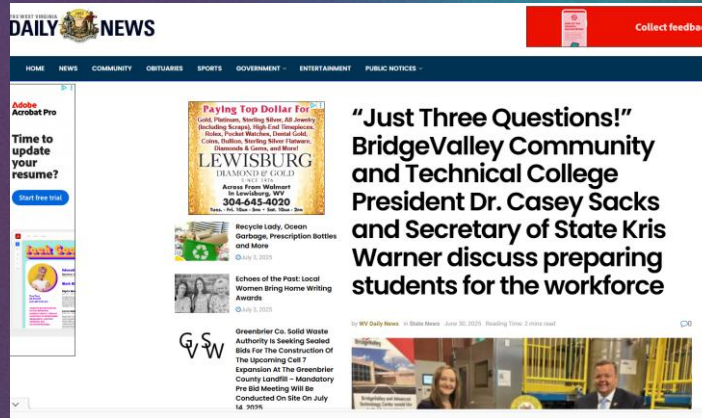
THE WEST VIRGINIA DAILY NEWS

Collect feedba

HOME NEWS COMMUNITY OBITUARIES SPORTS GOVERNMENT ENTERTAINMENT PUBLIC NOTICES

Adobe Acrobat Pro

Time to update your resume?

Start free trial

Paying Top Dollar for
Gold, Platinum, Sterling Silver, All Jewelry (Including Scraps), High-End Timepieces, Rolex, Pocket Watches, Dental Gold, Coins, Bullion, Sterling Silver Flatware, Diamonds & Gems, and More!
LEWISBURG
DIAMOND & GOLD
SINCE 1976
Across From Walmart In Lewisburg, WV
304-645-4020
Tues. - Fri. 10am - 5pm • Sat. 10am - 2pm

Recycle Lady, Ocean Garbage, Prescription Bottles and More
July 3, 2025

Echoes of the Past: Local Women Bring Home Writing Awards
July 3, 2025

GSWV

Greenbrier Co. Solid Waste Authority Is Seeking Sealed Bids For The Construction Of The Upcoming Cell 7 Expansion At The Greenbrier County Landfill – Mandatory Pre Bid Meeting Will Be Conducted On Site On July 14, 2025

“Just Three Questions!” BridgeValley Community and Technical College President Dr. Casey Sacks and Secretary of State Kris Warner discuss preparing students for the workforce

by WV Daily News in State News June 30, 2025 Reading Time: 2 mins read

0